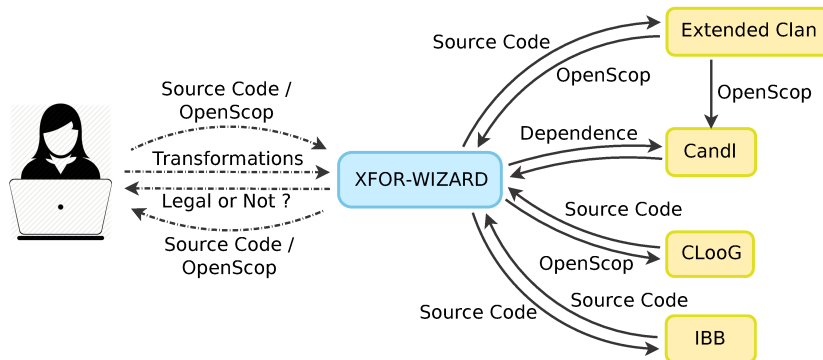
Source Code / OpenScop

Transformations

Legal or Not ?

Source Code / OpenScop

XFOR-WIZARD

Source Code

OpenScop

Extended Clan

OpenScop

Dependence

Candl

Source Code

OpenScop

CLooG

Source Code

Source Code

IBB